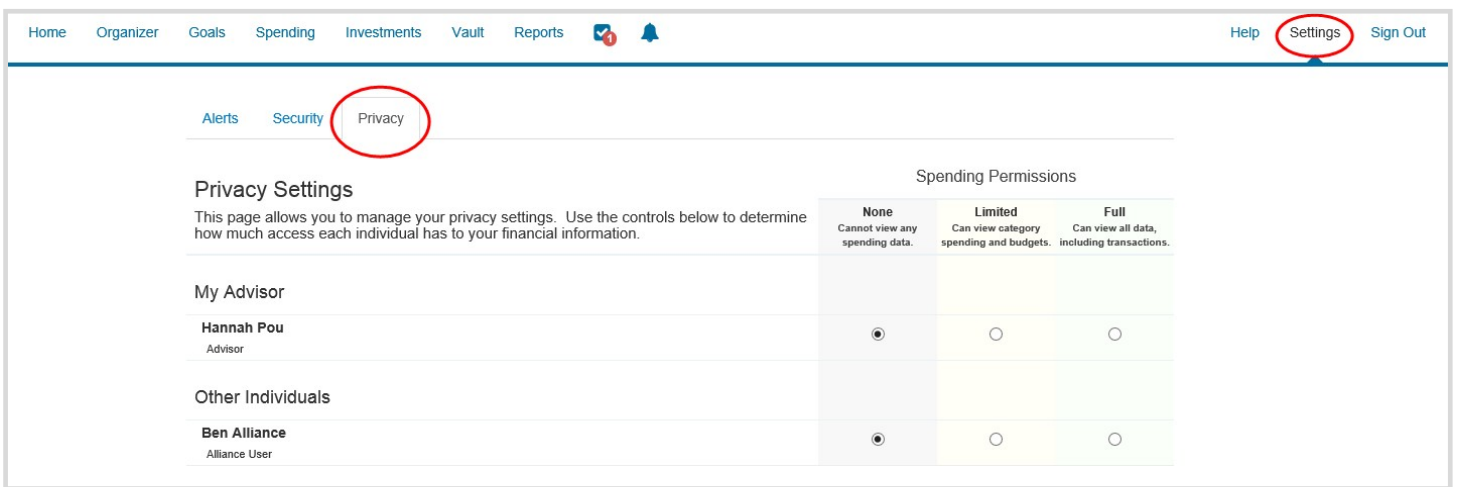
Home Organizer Goals Spending Investments Vault Reports 1 Help Settings Sign Out

Alerts Security Privacy

Privacy Settings

This page allows you to manage your privacy settings. Use the controls below to determine how much access each individual has to your financial information.

Spending Permissions

| | None<br>Cannot view any spending data. | Limited<br>Can view category spending and budgets. | Full<br>Can view all data, including transactions. |
|---|---|---|---|
| **My Advisor** | | | |
| Hannah Pou<br>Advisor | ◉ | ○ | ○ |
| **Other Individuals** | | | |
| Ben Alliance<br>Alliance User | ◉ | ○ | ○ |